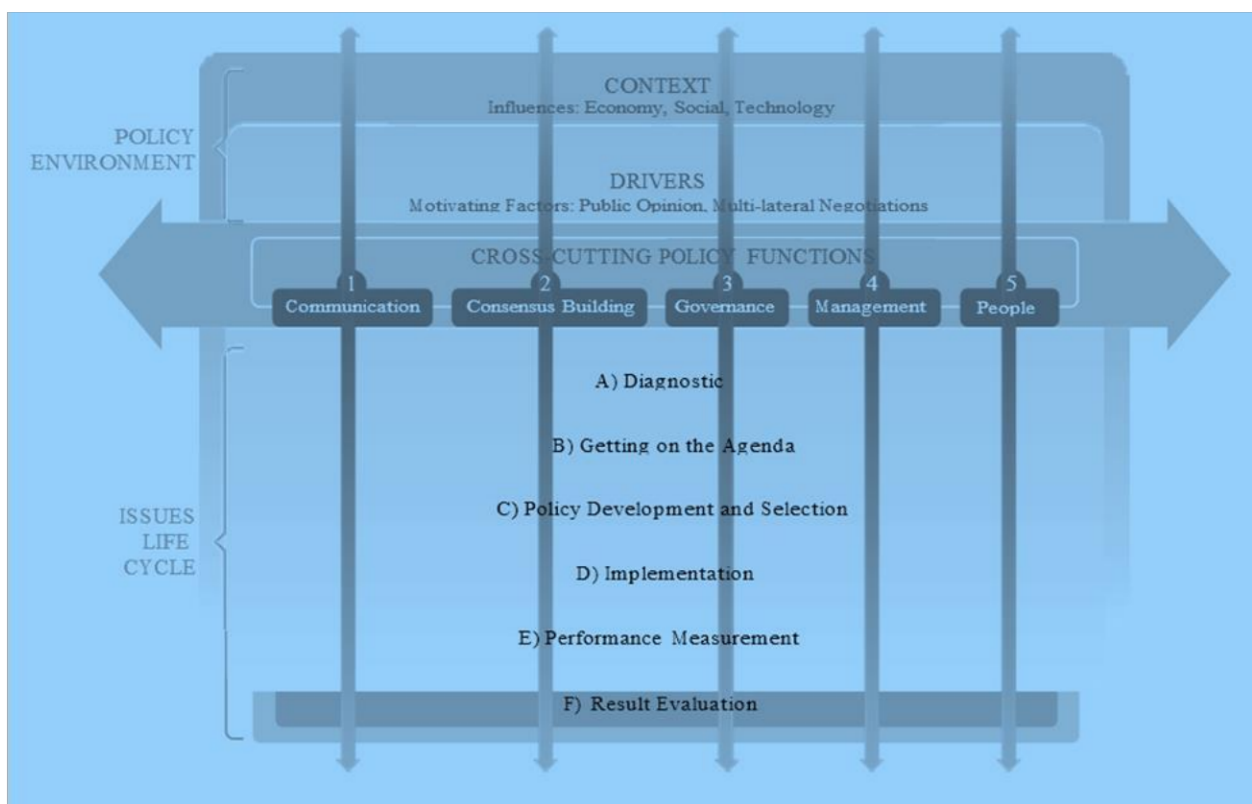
CONTEXT
Influences: Economy, Social, Technology

POLICY ENVIRONMENT

DRIVERS
Motivating Factors: Public Opinion, Multi-lateral Negotiations

CROSS-CUTTING POLICY FUNCTIONS

1 Communication
2 Consensus Building
3 Governance
4 Management
5 People

ISSUES LIFE CYCLE

A) Diagnostic

B) Getting on the Agenda

C) Policy Development and Selection

D) Implementation

E) Performance Measurement

F) Result Evaluation